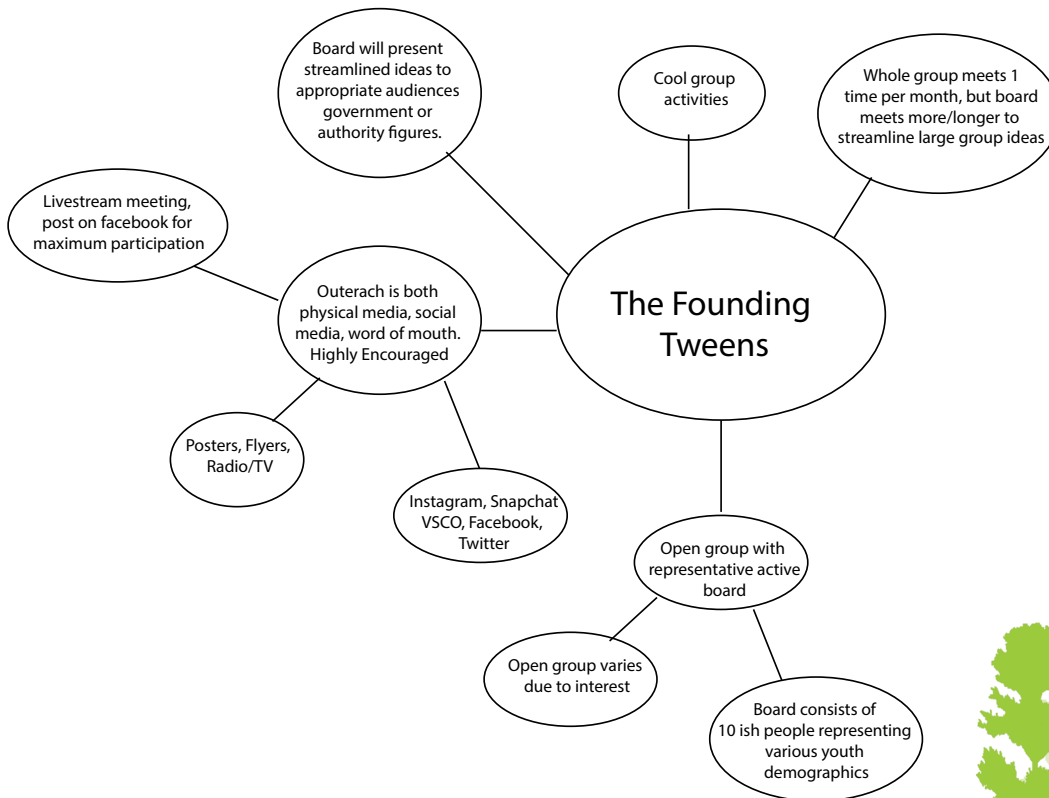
The Founding Tweens

Board will present streamlined ideas to appropriate audiences government or authority figures.

Cool group activities

Whole group meets 1 time per month, but board meets more/longer to streamline large group ideas

Livestream meeting, post on facebook for maximum participation

Outerach is both physical media, social media, word of mouth. Highly Encouraged

Posters, Flyers, Radio/TV

Instagram, Snapchat VSCO, Facebook, Twitter

Open group with representative active board

Open group varies due to interest

Board consists of 10 ish people representing various youth demographics